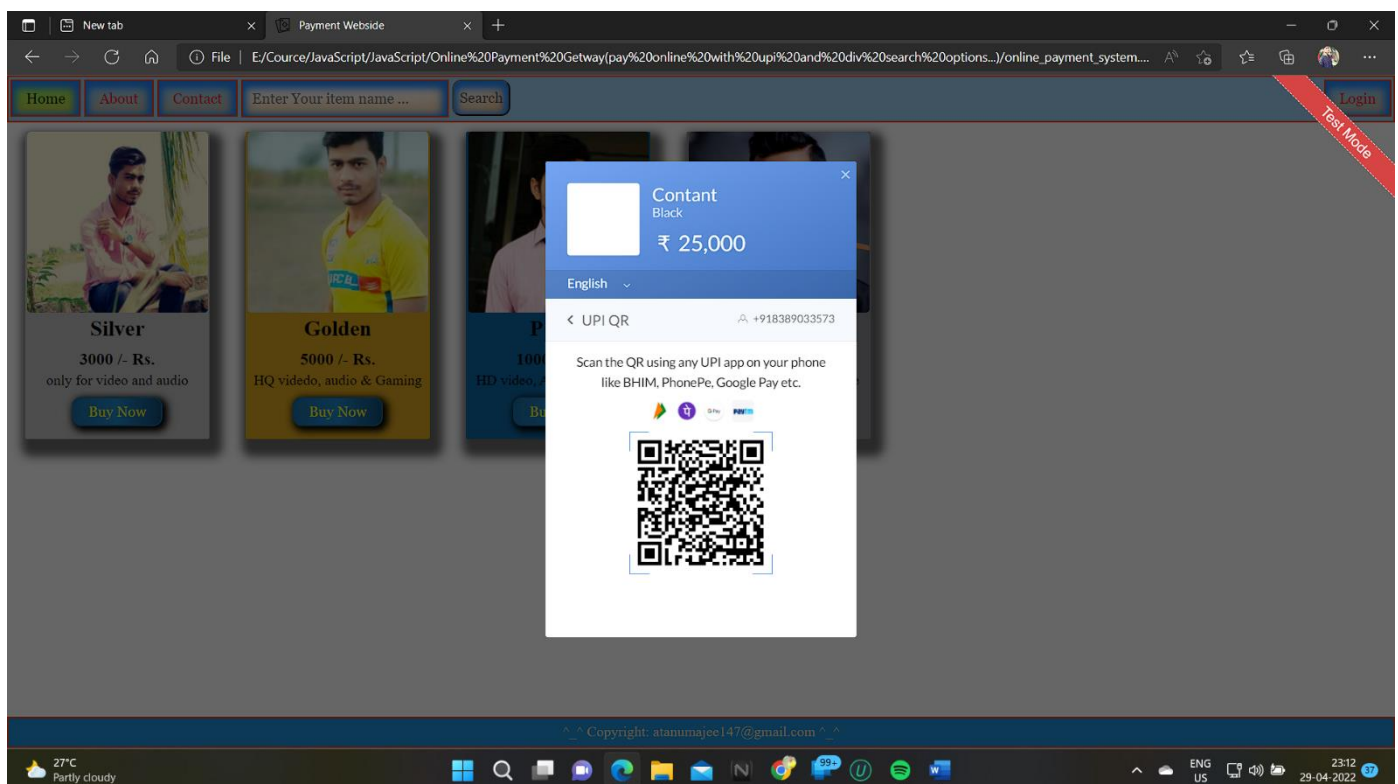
New tab

Payment Webside

File | E:/Cource/JavaScript/JavaScript/Online%20Payment%20Getway(pay%20online%20with%20upi%20and%20div%20search%20options...)/online_payment_system....

Home About Contact Enter Your item name ... Search Login

Test Mode

Silver
3000 /- Rs.
only for video and audio
Buy Now

Golden
5000 /- Rs.
HQ videdo, audio & Gaming
Buy Now

P
100
HD video, A
Bu

Contant
Black
₹ 25,000

English

UPI QR +918389033573

Scan the QR using any UPI app on your phone like BHIM, PhonePe, Google Pay etc.

^_^ Copyright: atanumajee147@gmail.com ^_^

27°C
Partly cloudy

99+

ENG
US

23:12
29-04-2022